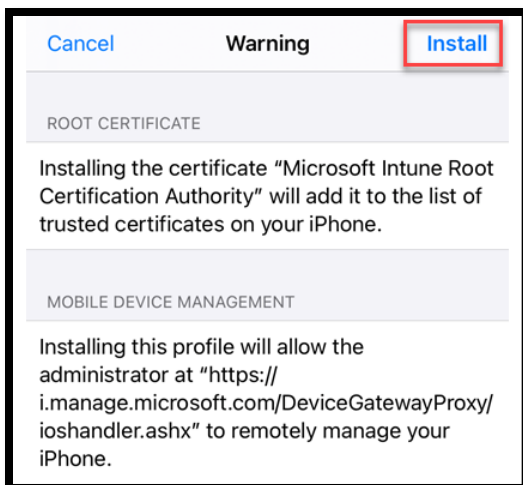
Cancel Warning Install

ROOT CERTIFICATE

Installing the certificate “Microsoft Intune Root Certification Authority” will add it to the list of trusted certificates on your iPhone.

MOBILE DEVICE MANAGEMENT

Installing this profile will allow the administrator at “https://i.manage.microsoft.com/DeviceGatewayProxy/ioshandler.ashx” to remotely manage your iPhone.